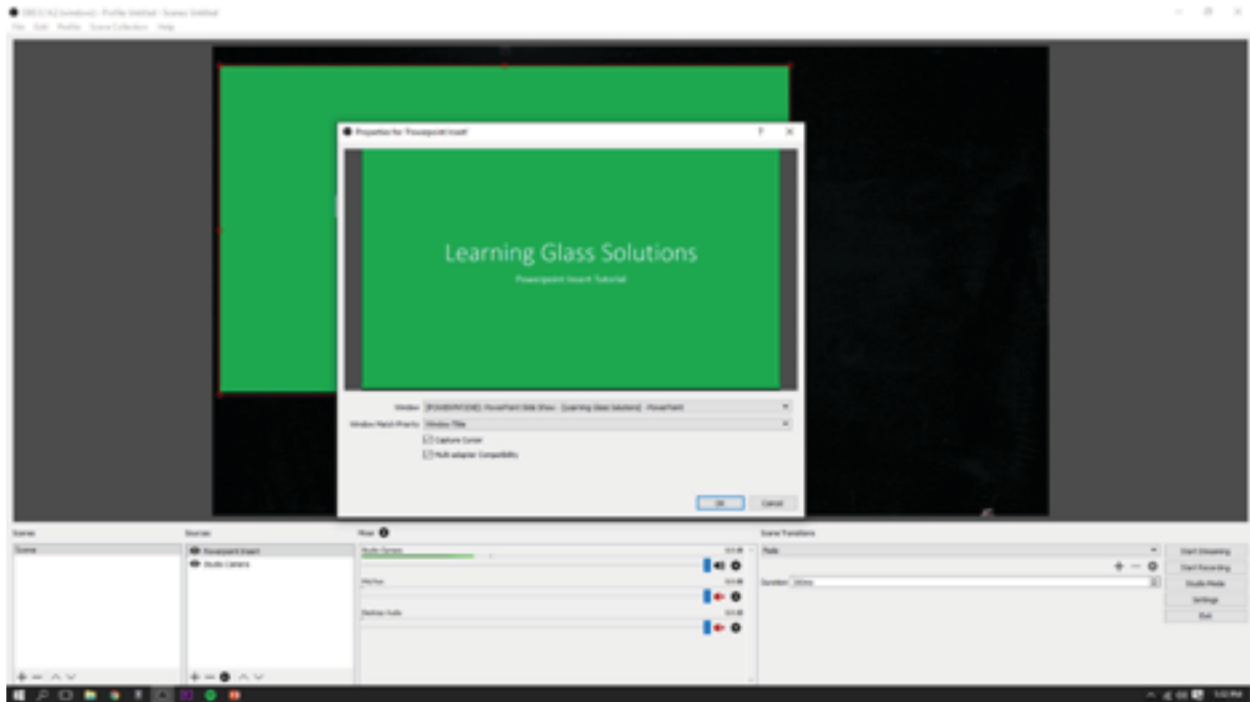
OBS 0.14.2 (windows) - Profile: Untitled - Scenes: Untitled
File Edit Profile Scene Collection Help

Properties for 'Powerpoint Insert'

Learning Glass Solutions
Powerpoint Insert Tutorial

Window [POWERPNT.EXE]: PowerPoint Slide Show - [Learning Glass Solutions] - PowerPoint
Window Match Priority Window Title
Capture Cursor
Multi-adapter Compatibility

OK Cancel

Scenes
Scene

Sources
Powerpoint Insert
Studio Camera

Mixer
Studio Camera
Mic/Aux
Desktop Audio

Scene Transitions
Fade
Duration 300ms

Start Streaming
Start Recording
Studio Mode
Settings
Exit

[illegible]